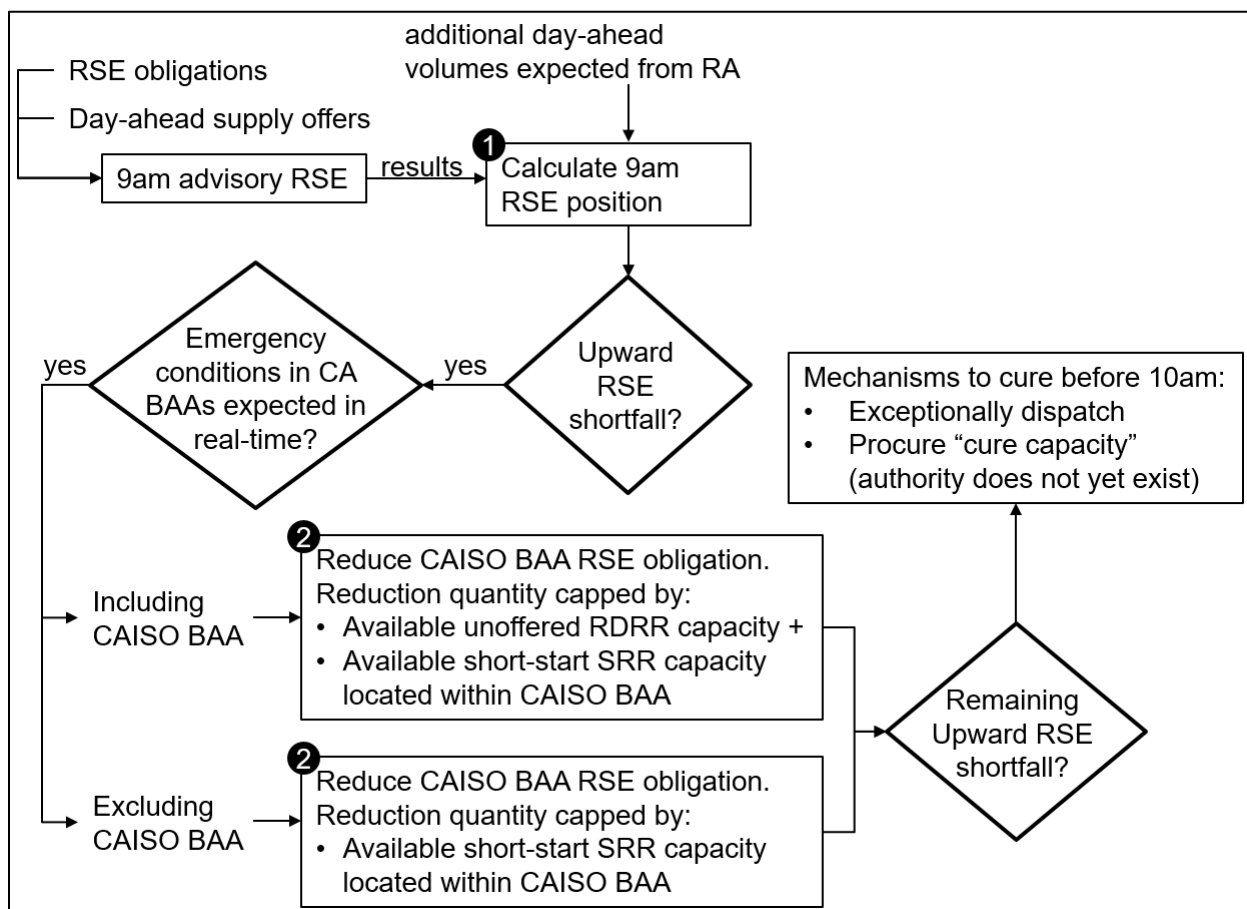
RSE obligations

Day-ahead supply offers

9am advisory RSE

results

additional day-ahead volumes expected from RA

1 Calculate 9am RSE position

Upward RSE shortfall?

yes

Emergency conditions in CA BAAs expected in real-time?

yes

Mechanisms to cure before 10am:
• Exceptionally dispatch
• Procure "cure capacity" (authority does not yet exist)

Including CAISO BAA

2 Reduce CAISO BAA RSE obligation. Reduction quantity capped by:
• Available unoffered RDRR capacity +
• Available short-start SRR capacity located within CAISO BAA

Remaining Upward RSE shortfall?

Excluding CAISO BAA

2 Reduce CAISO BAA RSE obligation. Reduction quantity capped by:
• Available short-start SRR capacity located within CAISO BAA